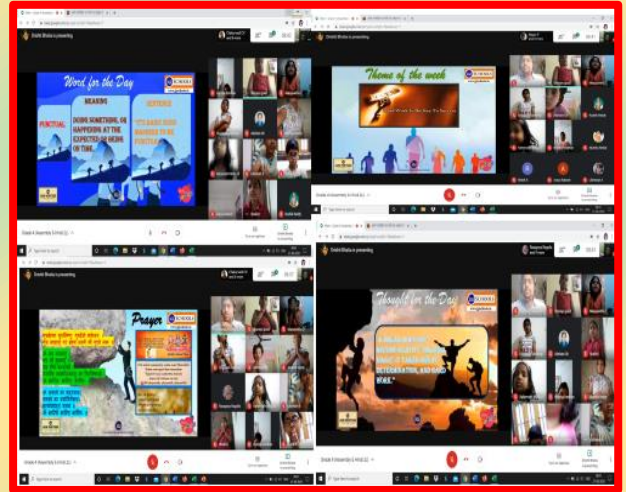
Word for the Day

MEANING

PUNCTUAL

DOING SOMETHING, OR HAPPENING AT THE EXPECTED OR PROPER TIME.

SENTENCE

"IT'S BASIC GOOD MANNERS TO BE PUNCTUAL"

Theme of the week

Prayer

Thought for the Day

A DREAM DOESN'T BECOME REALITY THROUGH MAGIC; IT TAKES SWEAT, DETERMINATION, AND HARD WORK.